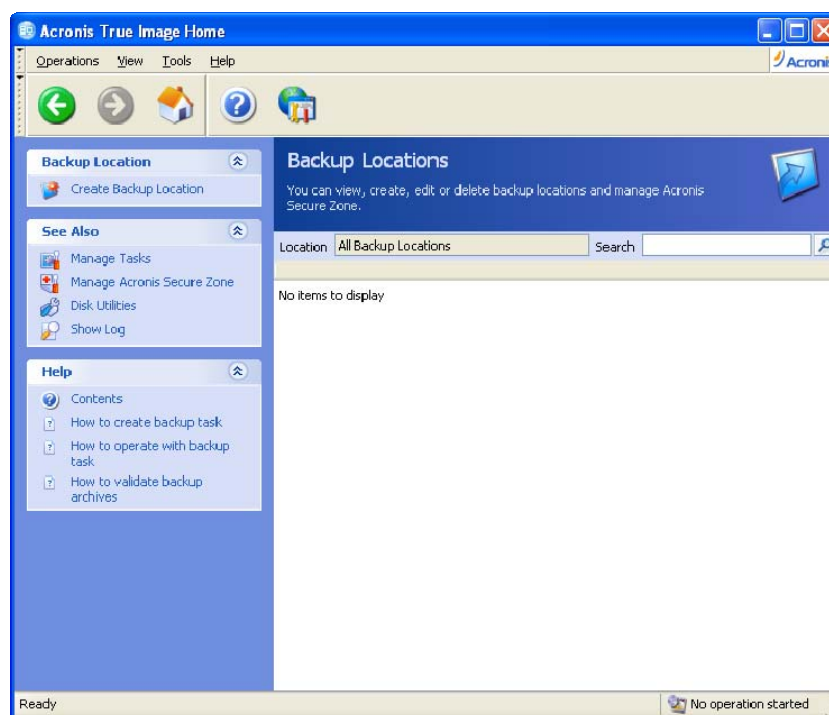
Acronis True Image Home

Operations View Tools Help

Acroni

Backup Location

Create Backup Location

See Also

Manage Tasks

Manage Acronis Secure Zone

Disk Utilities

Show Log

Help

Contents

How to create backup task

How to operate with backup task

How to validate backup archives

Backup Locations

You can view, create, edit or delete backup locations and manage Acronis Secure Zone.

Location All Backup Locations Search

No items to display

Ready

No operation started